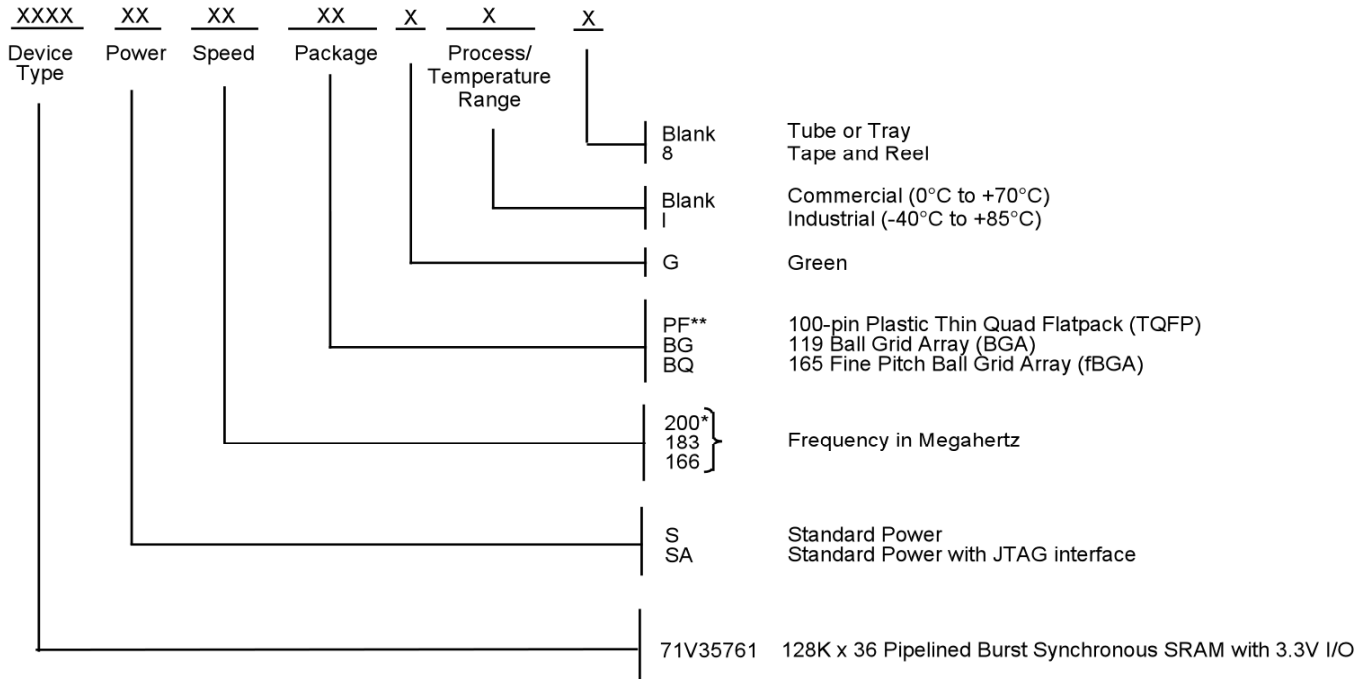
XXXX XX XX XX X X X

Device Type Power Speed Package Process/ Temperature Range

Blank Tube or Tray
8 Tape and Reel

Blank Commercial (0°C to +70°C)
I Industrial (-40°C to +85°C)

G Green

PF** 100-pin Plastic Thin Quad Flatpack (TQFP)
BG 119 Ball Grid Array (BGA)
BQ 165 Fine Pitch Ball Grid Array (fBGA)

200*
183 Frequency in Megahertz
166

S Standard Power
SA Standard Power with JTAG interface

71V35761 128K x 36 Pipelined Burst Synchronous SRAM with 3.3V I/O